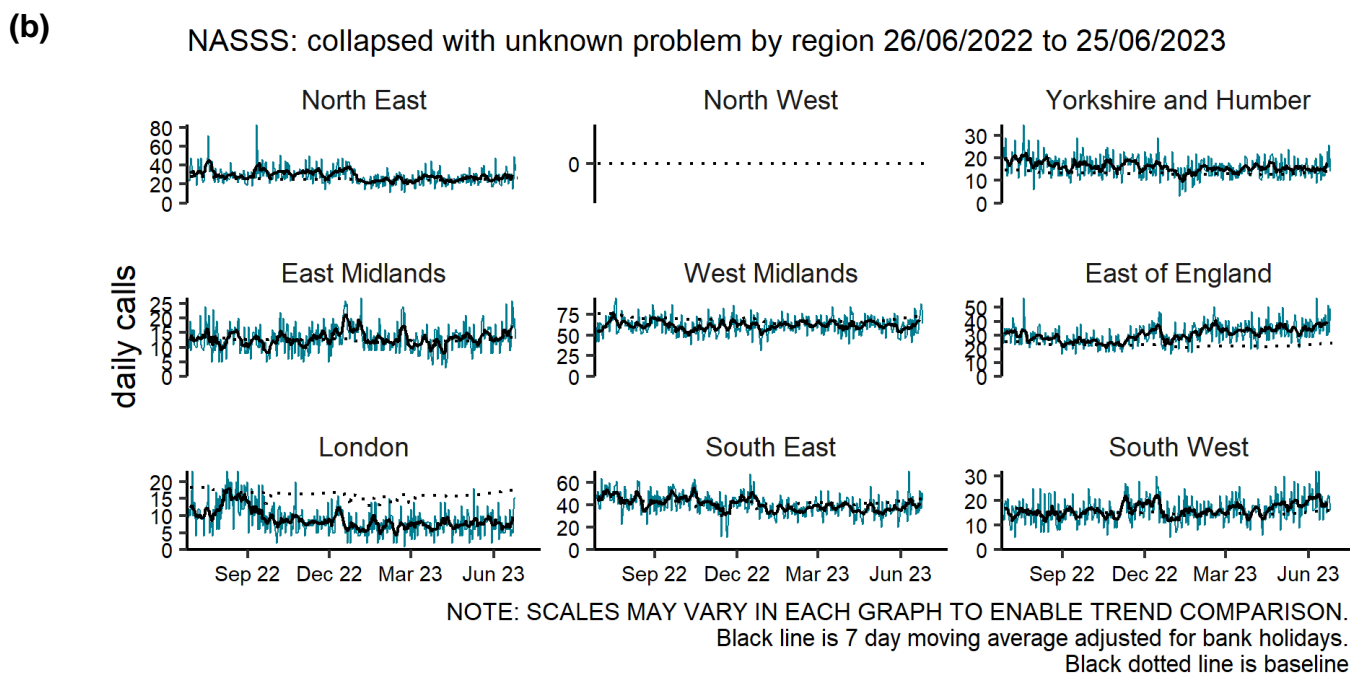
(b)

NASSS: collapsed with unknown problem by region 26/06/2022 to 25/06/2023

daily calls

North East
80
60
40
20
0

North West
0

Yorkshire and Humber
30
20
10
0

East Midlands
25
20
15
10
5
0

West Midlands
75
50
25
0

East of England
50
40
30
20
10
0

London
20
15
10
5
0
Sep 22 Dec 22 Mar 23 Jun 23

South East
60
40
20
0
Sep 22 Dec 22 Mar 23 Jun 23

South West
30
20
10
0
Sep 22 Dec 22 Mar 23 Jun 23

NOTE: SCALES MAY VARY IN EACH GRAPH TO ENABLE TREND COMPARISON.
Black line is 7 day moving average adjusted for bank holidays.
Black dotted line is baseline